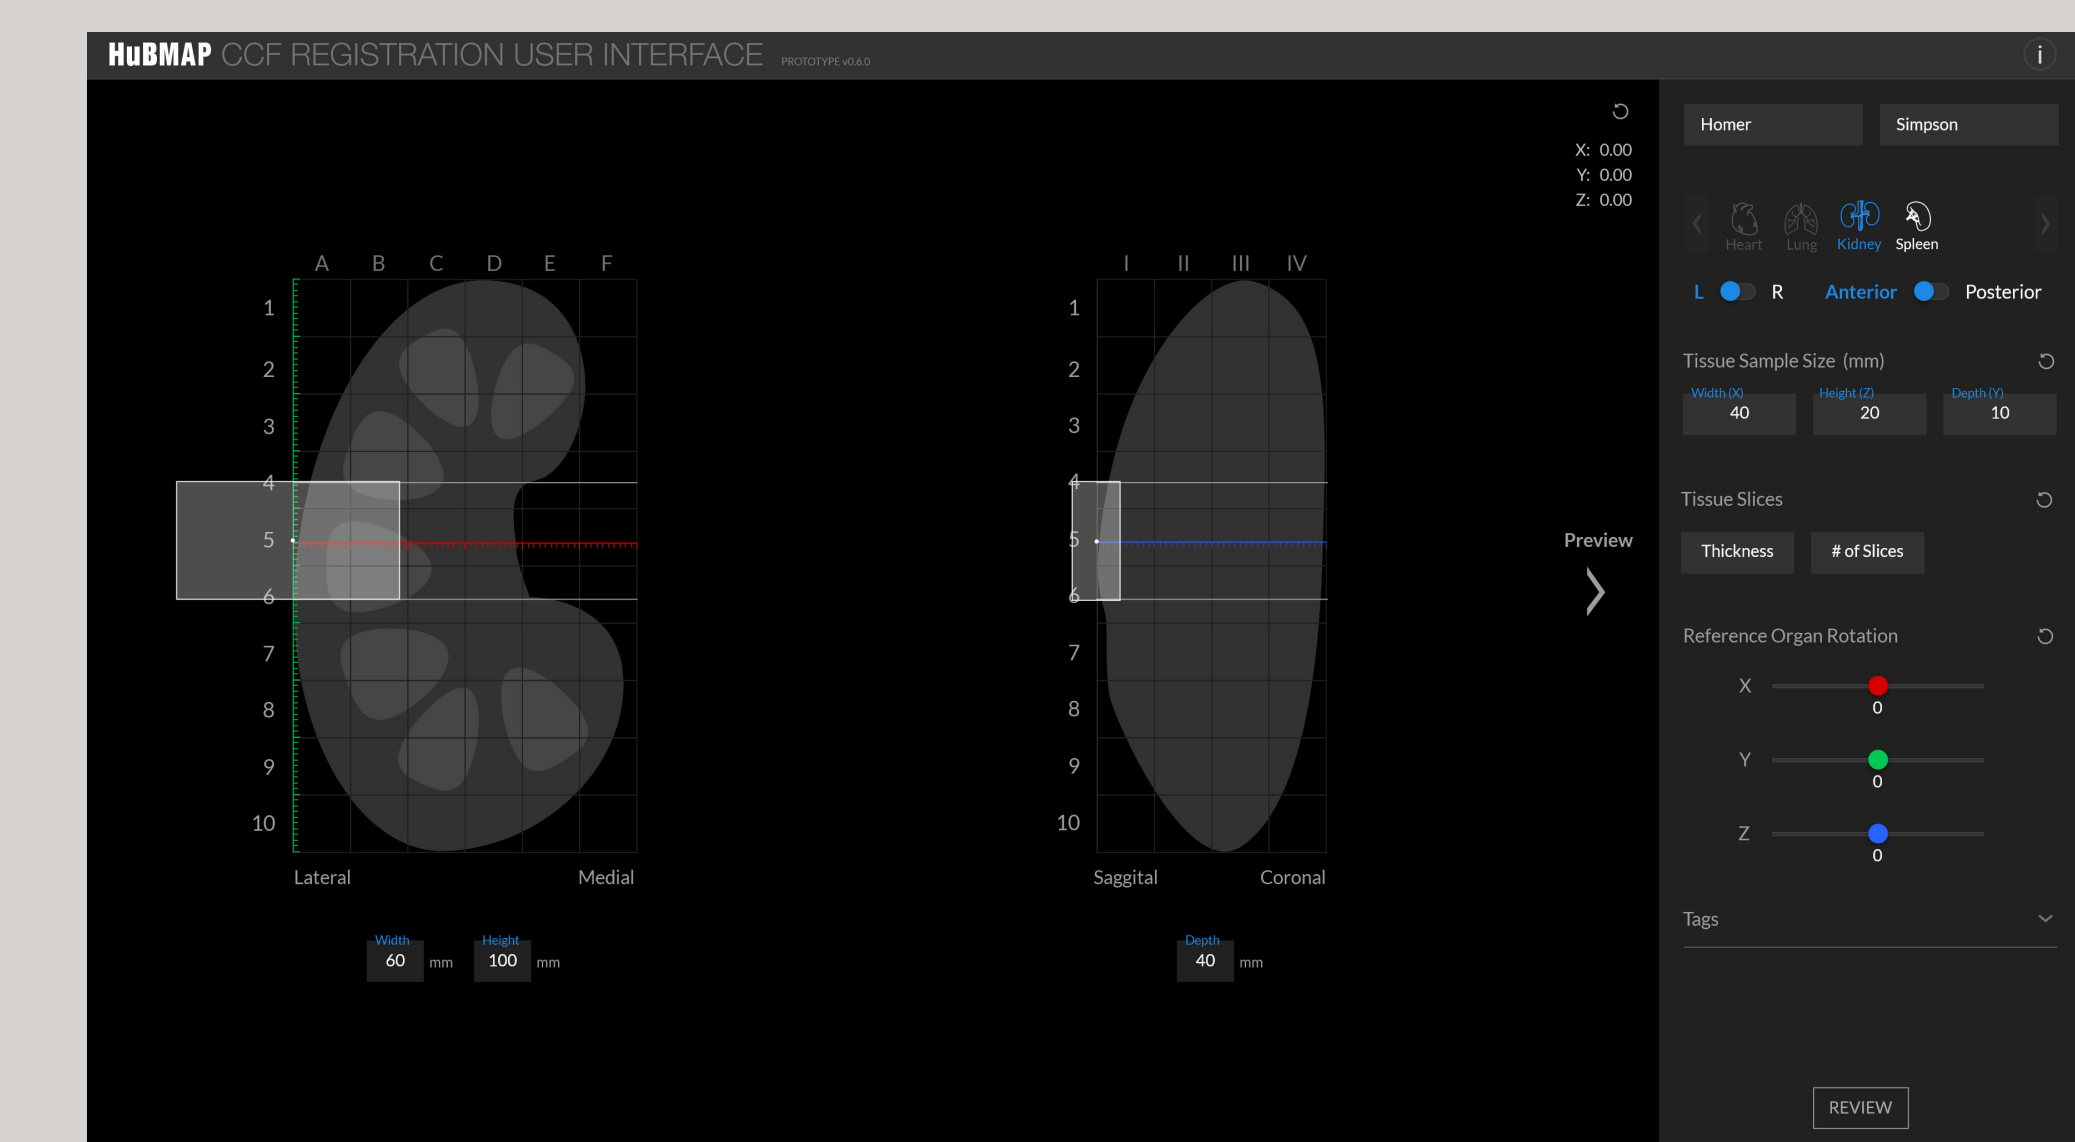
HuBMAP CCF REGISTRATION USER INTERFACE PROTOTYPE v0.6.0

i

X: 0.00
Y: 0.00
Z: 0.00

A B C D E F

1
2
3
4
5
6
7
8
9
10

Lateral Medial

Width 60 mm Height 100 mm

I II III IV

1
2
3
4
5
6
7
8
9
10

Saggital Coronal

Depth 40 mm

Preview

Homer Simpson

Heart Lung Kidney Spleen

L R Anterior Posterior

Tissue Sample Size (mm)

Width (X) 40 Height (Z) 20 Depth (Y) 10

Tissue Slices

Thickness # of Slices

Reference Organ Rotation

X 0

Y 0

Z 0

Tags

REVIEW